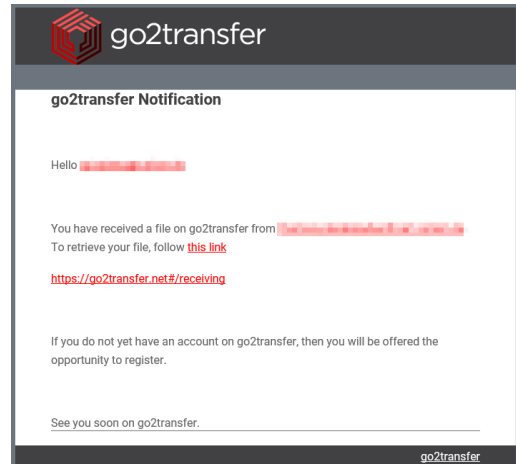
go2transfer

go2transfer Notification

Hello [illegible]

You have received a file on go2transfer from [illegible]
To retrieve your file, follow this link

https://go2transfer.net#/receiving

If you do not yet have an account on go2transfer, then you will be offered the opportunity to register.

See you soon on go2transfer.

go2transfer